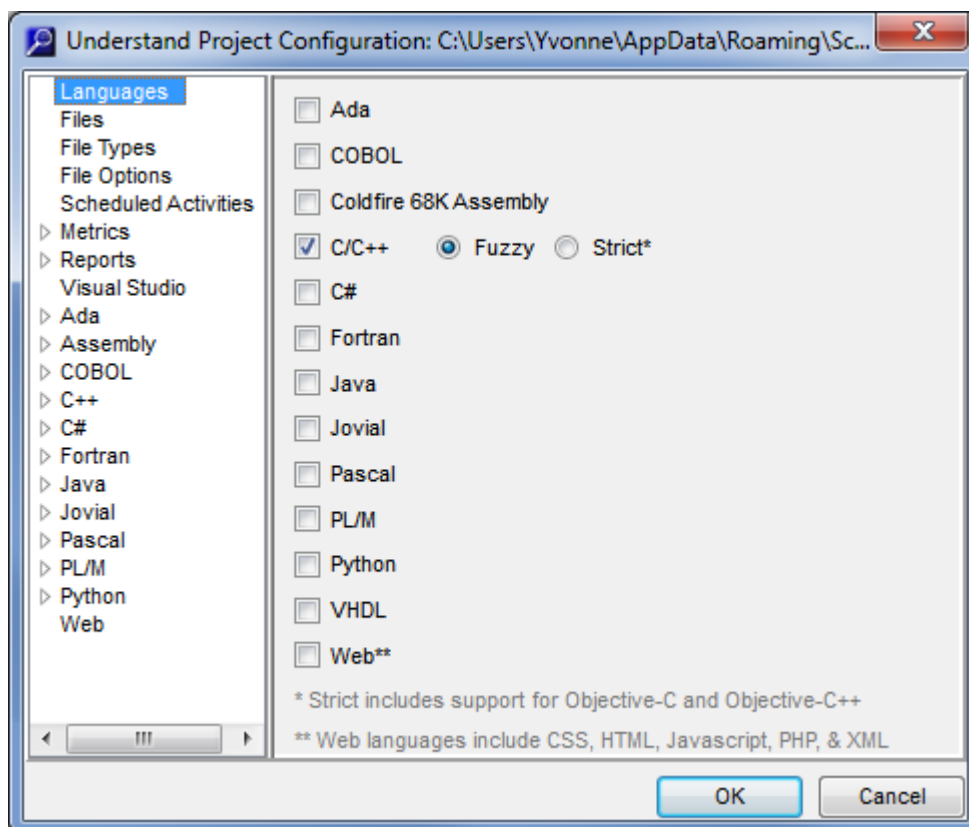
Understand Project Configuration: C:\Users\Yvonne\AppData\Roaming\Sc...

Languages
Files
File Types
File Options
Scheduled Activities
Metrics
Reports
Visual Studio
Ada
Assembly
COBOL
C++
C#
Fortran
Java
Jovial
Pascal
PL/M
Python
Web

Ada
COBOL
Coldfire 68K Assembly
C/C++ Fuzzy Strict*
C#
Fortran
Java
Jovial
Pascal
PL/M
Python
VHDL
Web**

* Strict includes support for Objective-C and Objective-C++

** Web languages include CSS, HTML, Javascript, PHP, & XML

OK
Cancel